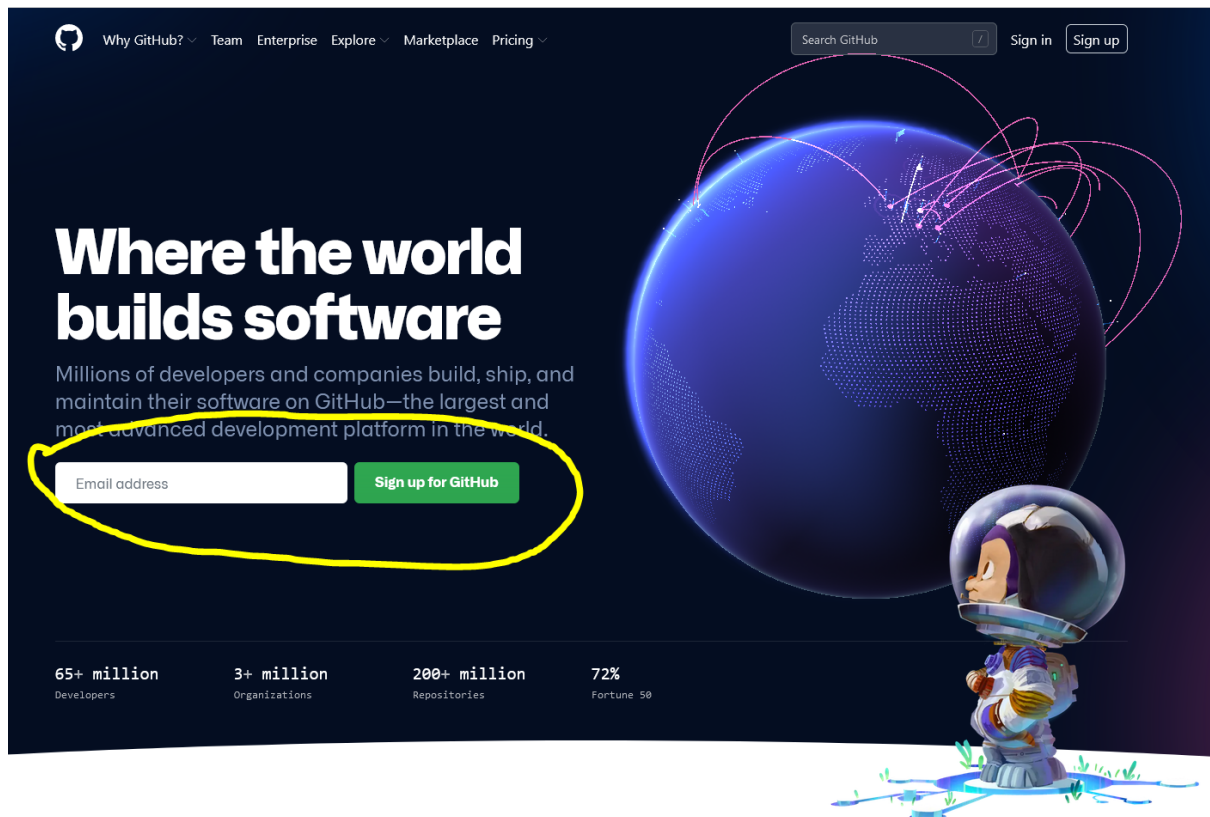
Why GitHub? Team Enterprise Explore Marketplace Pricing

Search GitHub /

Sign in Sign up

Where the world builds software

Millions of developers and companies build, ship, and maintain their software on GitHub—the largest and most advanced development platform in the world.

Email address

Sign up for GitHub

65+ million
Developers

3+ million
Organizations

200+ million
Repositories

72%
Fortune 50